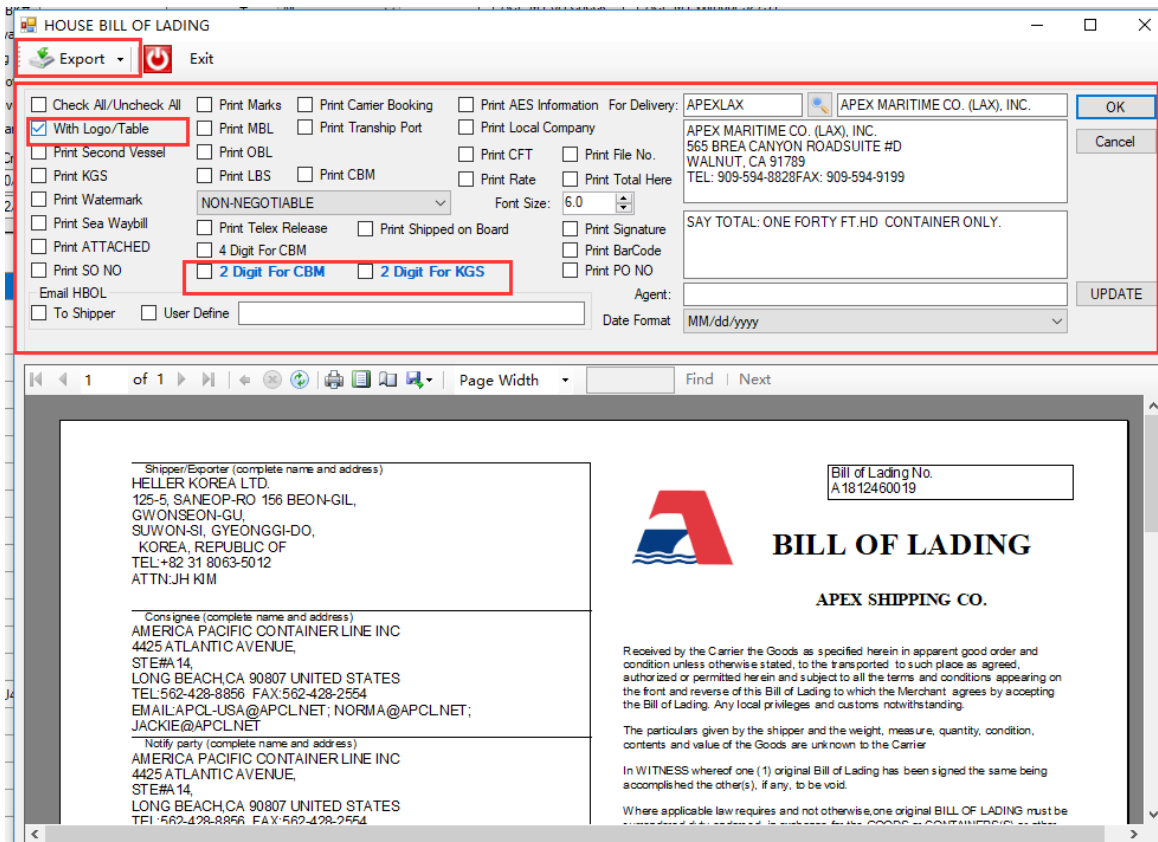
HOUSE BILL OF LADING

Export Exit

Check All/Uncheck All
With Logo/Table
Print Second Vessel
Print KGS
Print Watermark
Print Sea Waybill
Print ATTACHED
Print SO NO
Print Marks
Print MBL
Print OBL
Print LBS
Print Carrier Booking
Print Tranship Port
Print CBM
NON-NEGOTIABLE
Print Telex Release
Print Shipped on Board
4 Digit For CBM
2 Digit For CBM
2 Digit For KGS
Print AES Information
Print Local Company
Print CFT
Print Rate
Print File No.
Print Total Here
Font Size: 6.0
Print Signature
Print BarCode
Print PO NO
For Delivery: APEXLAX APEX MARITIME CO. (LAX), INC.
APEX MARITIME CO. (LAX), INC.
565 BREA CANYON ROADSUITE #D
WALNUT, CA 91789
TEL: 909-594-8828FAX: 909-594-9199
SAY TOTAL: ONE FORTY FT.HD CONTAINER ONLY.
OK
Cancel
UPDATE
Email HBOL
To Shipper
User Define
Agent:
Date Format MM/dd/yyyy

1 of 1 Page Width Find | Next

Shipper/Exporter (complete name and address)
HELLER KOREA LTD.
125-5, SANEOP-RO 156 BEON-GIL,
GWONSEON-GU,
SUWON-SI, GYEONGGI-DO,
KOREA, REPUBLIC OF
TEL:+82 31 8063-5012
ATTN:JH KIM

Consignee (complete name and address)
AMERICA PACIFIC CONTAINER LINE INC
4425 ATLANTIC AVENUE,
STE#A14,
LONG BEACH,CA 90807 UNITED STATES
TEL:562-428-8856 FAX:562-428-2554
EMAIL:APCL-USA@APCL.NET; NORMA@APCL.NET;
JACKIE@APCL.NET

Notify party (complete name and address)
AMERICA PACIFIC CONTAINER LINE INC
4425 ATLANTIC AVENUE,
STE#A14,
LONG BEACH,CA 90807 UNITED STATES
TEL:562-428-8856 FAX:562-428-2554

Bill of Lading No.
A1812460019

BILL OF LADING

APEX SHIPPING CO.

Received by the Carrier the Goods as specified herein in apparent good order and condition unless otherwise stated, to the transported to such place as agreed, authorized or permitted herein and subject to all the terms and conditions appearing on the front and reverse of this Bill of Lading to which the Merchant agrees by accepting the Bill of Lading. Any local privileges and customs notwithstanding.

The particulars given by the shipper and the weight, measure, quantity, condition, contents and value of the Goods are unknown to the Carrier

In WITNESS whereof one (1) original Bill of Lading has been signed the same being accomplished the other(s), if any, to be void.

Where applicable law requires and not otherwise,one original BILL OF LADING must be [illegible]